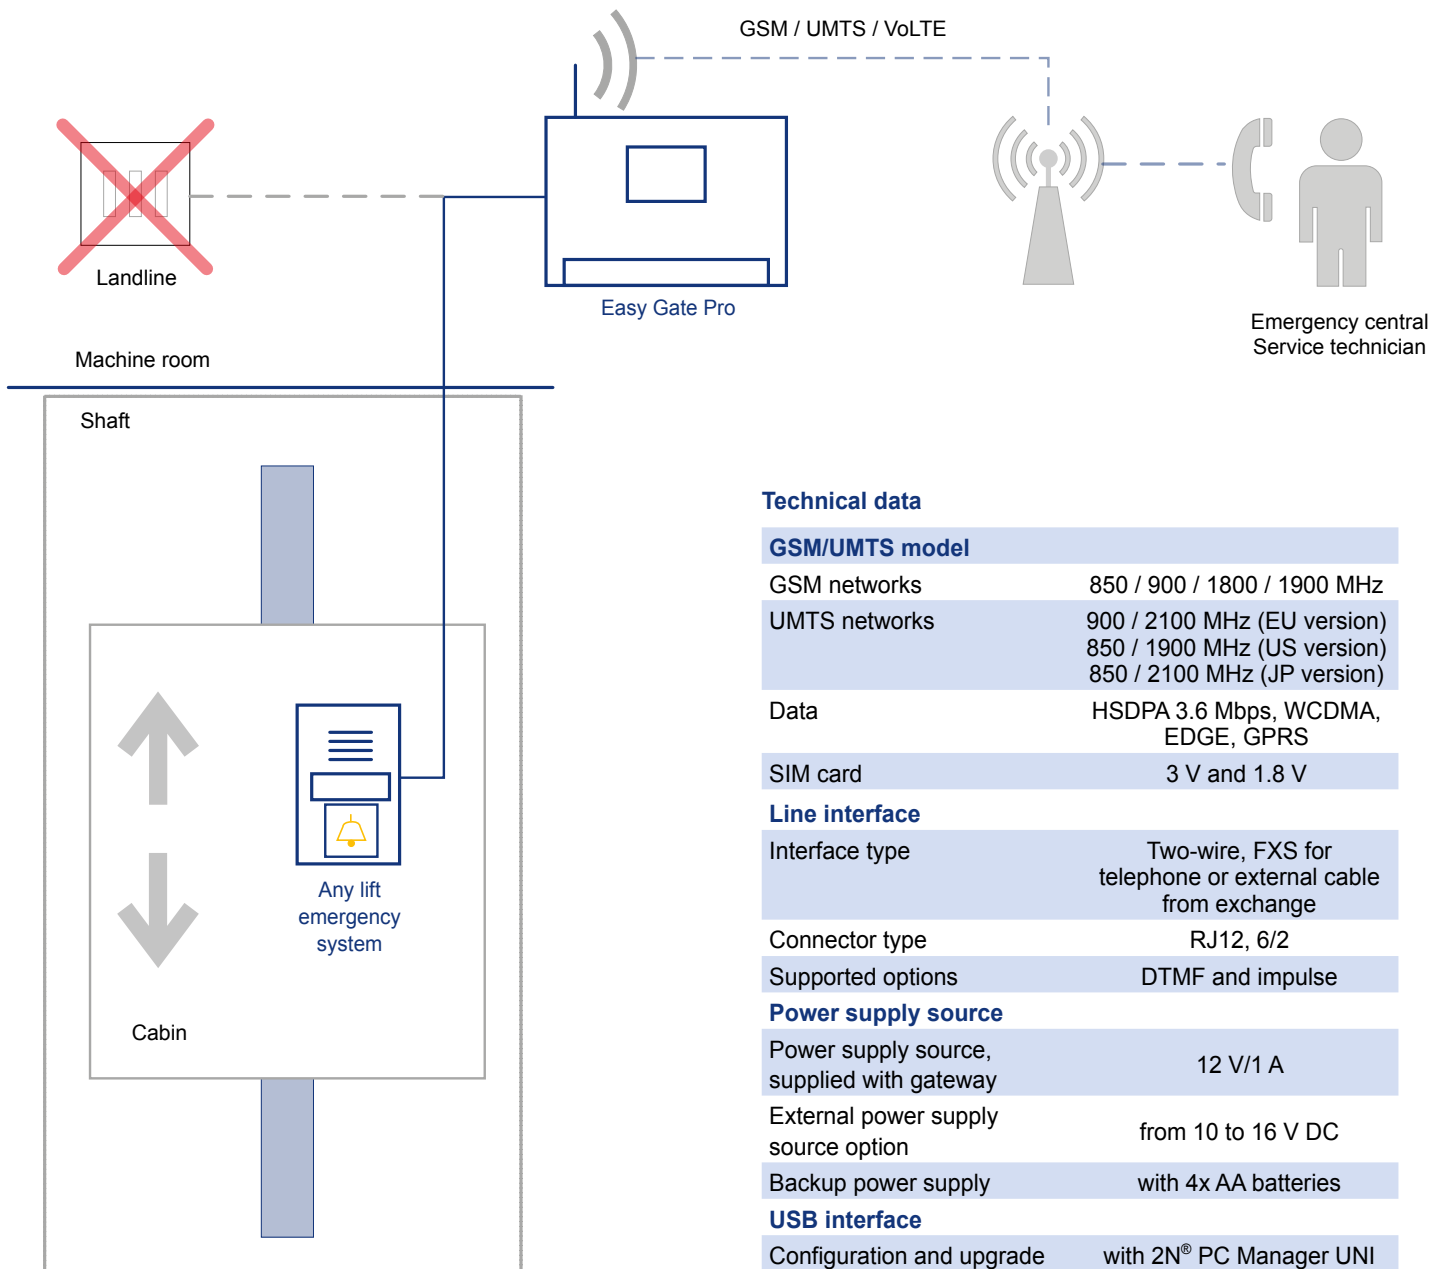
GSM / UMTS / VoLTE

Landline

Easy Gate Pro

Emergency central
Service technician

Machine room

Shaft

Any lift emergency system

Cabin

Technical data

| GSM/UMTS model | |
|---|---|
| GSM networks | 850 / 900 / 1800 / 1900 MHz |
| UMTS networks | 900 / 2100 MHz (EU version) 850 / 1900 MHz (US version) 850 / 2100 MHz (JP version) |
| Data | HSDPA 3.6 Mbps, WCDMA, EDGE, GPRS |
| SIM card | 3 V and 1.8 V |
| Line interface | |
| Interface type | Two-wire, FXS for telephone or external cable from exchange |
| Connector type | RJ12, 6/2 |
| Supported options | DTMF and impulse |
| Power supply source | |
| Power supply source, supplied with gateway | 12 V/1 A |
| External power supply source option | from 10 to 16 V DC |
| Backup power supply | with 4x AA batteries |
| USB interface | |
| Configuration and upgrade | with 2N® PC Manager UNI |